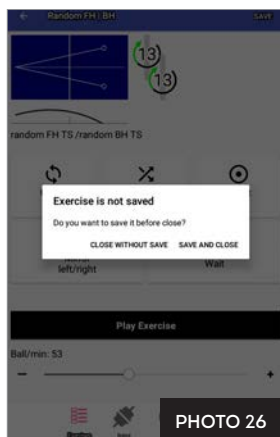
Random FH | BH
SAVE
13
13
random FH TS /random BH TS
Exercise is not saved
Do you want to save it before close?
CLOSE WITHOUT SAVE
SAVE AND CLOSE
left/right
Wait
Play Exercise
Ball/min: 53
-
+
PHOTO 26